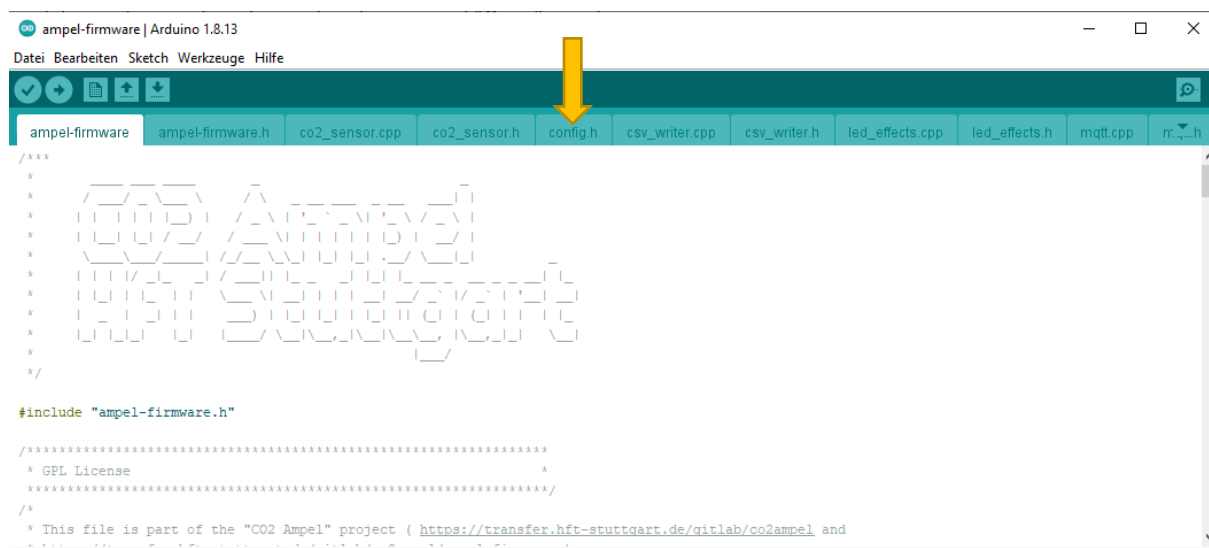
ampel-firmware | Arduino 1.8.13

Datei Bearbeiten Sketch Werkzeuge Hilfe

ampel-firmware | ampel-firmware.h | co2_sensor.cpp | co2_sensor.h | config.h | csv_writer.cpp | csv_writer.h | led_effects.cpp | led_effects.h | mqtt.cpp | m...h

/***
 *
 *
 *
 *
 *
 *
 *
 *
 *
 *
 *
 */

#include "ampel-firmware.h"

/*****************************************************************
 * GPL License                                                   *
 *****************************************************************/
/*
 * This file is part of the "CO2 Ampel" project ( https://transfer.hft-stuttgart.de/gitlab/co2ampel and
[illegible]